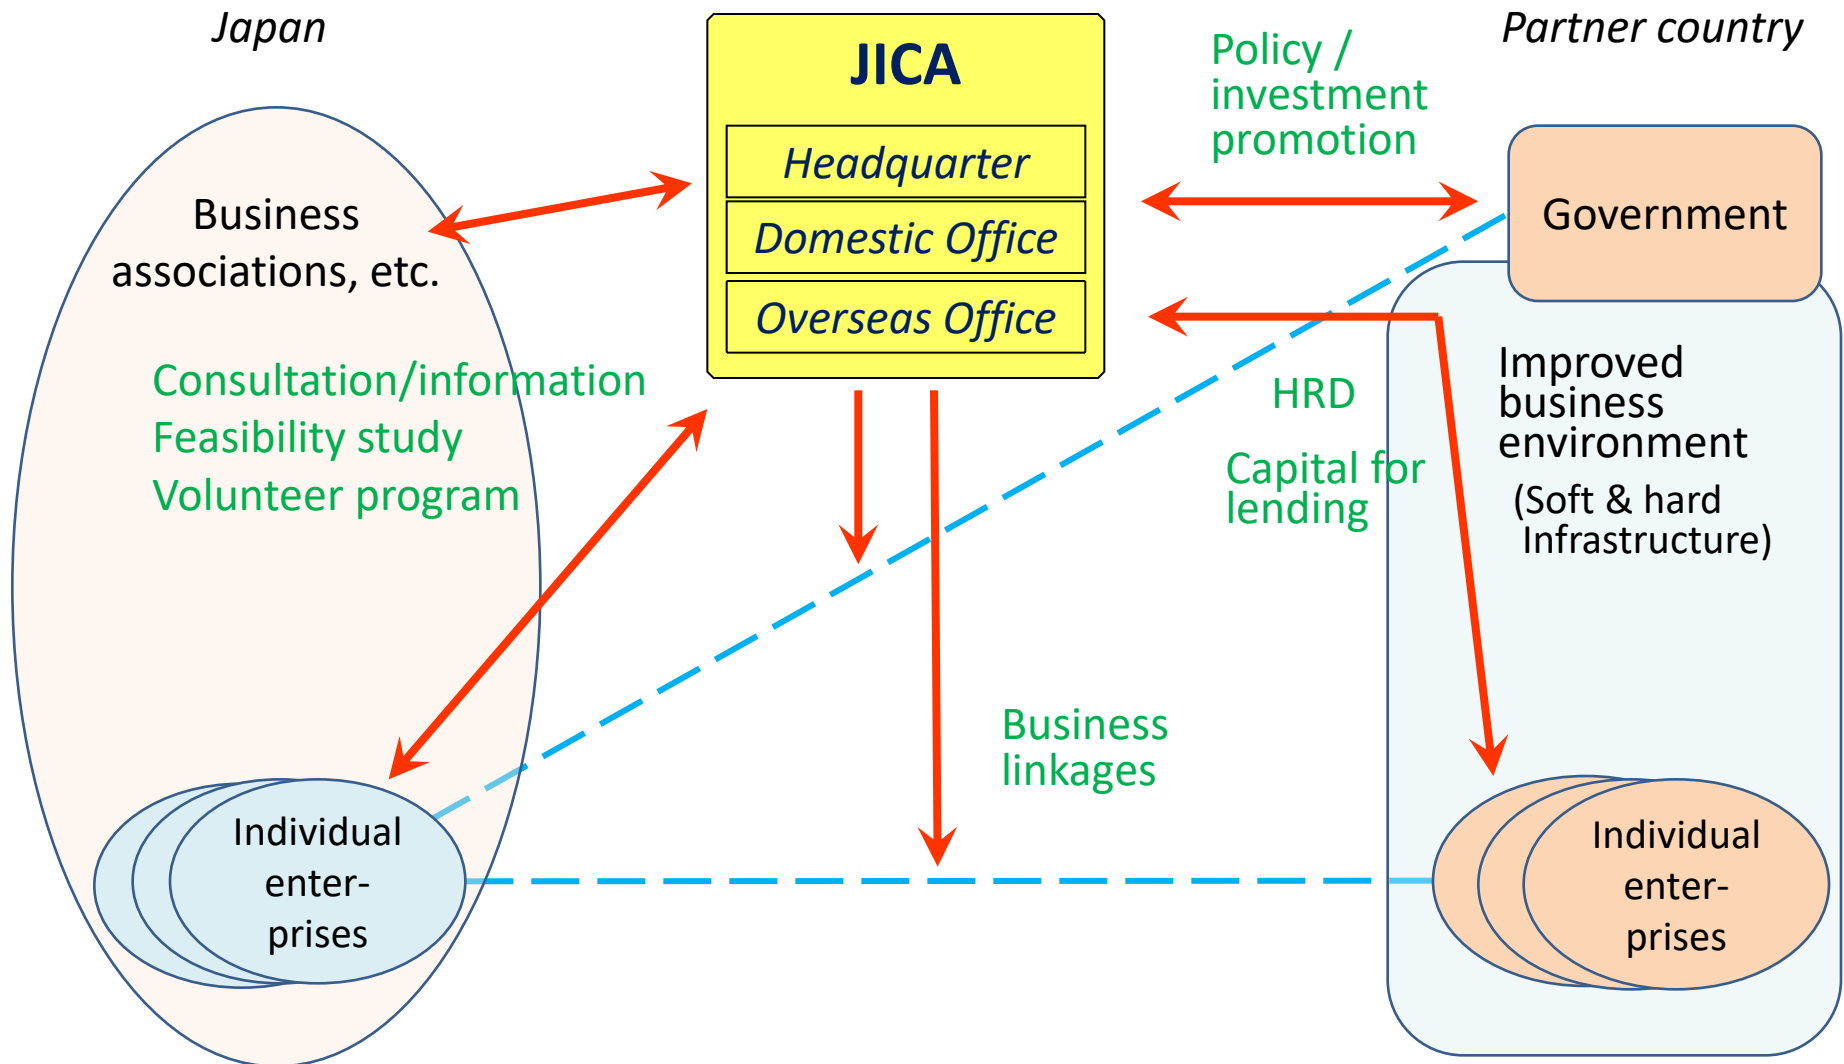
Japan

JICA

Headquarter

Domestic Office

Overseas Office

Policy / investment promotion

Partner country

Business associations, etc.

Government

Consultation/information
Feasibility study
Volunteer program

HRD

Capital for lending

Improved business environment
(Soft & hard Infrastructure)

Business linkages

Individual enter-prises

Individual enter-prises